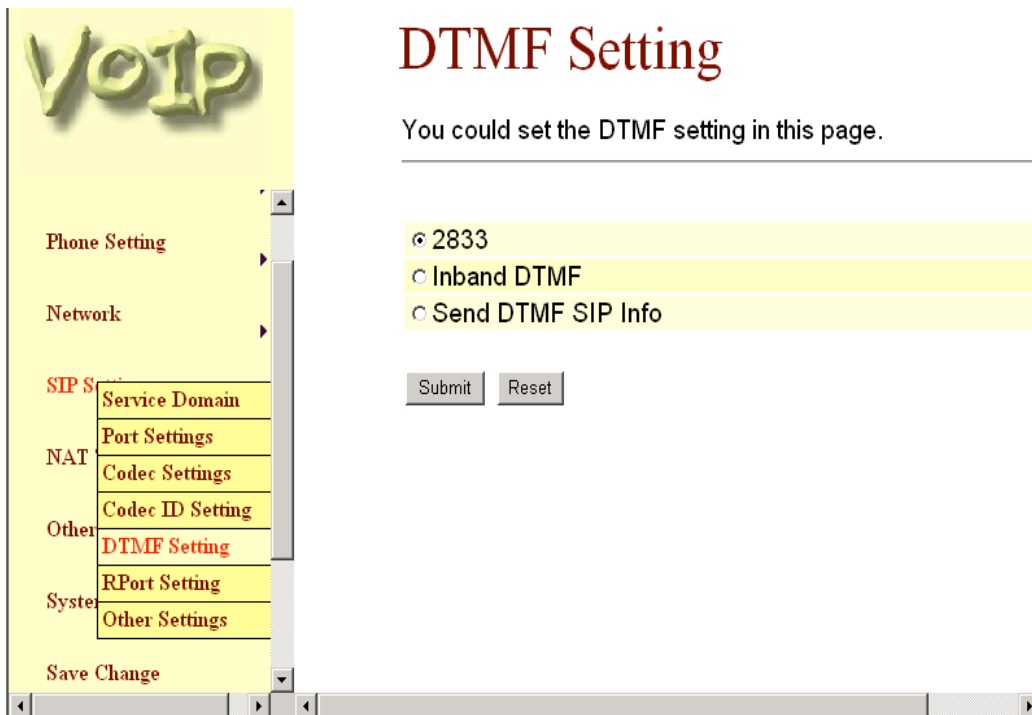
VoIP

Phone Setting

Network

SIP S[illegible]

Service Domain
Port Settings
Codec Settings
Codec ID Setting
DTMF Setting
RPort Setting
Other Settings

NAT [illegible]

Other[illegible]

Syste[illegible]

Save Change

DTMF Setting

You could set the DTMF setting in this page.

2833
Inband DTMF
Send DTMF SIP Info

Submit Reset